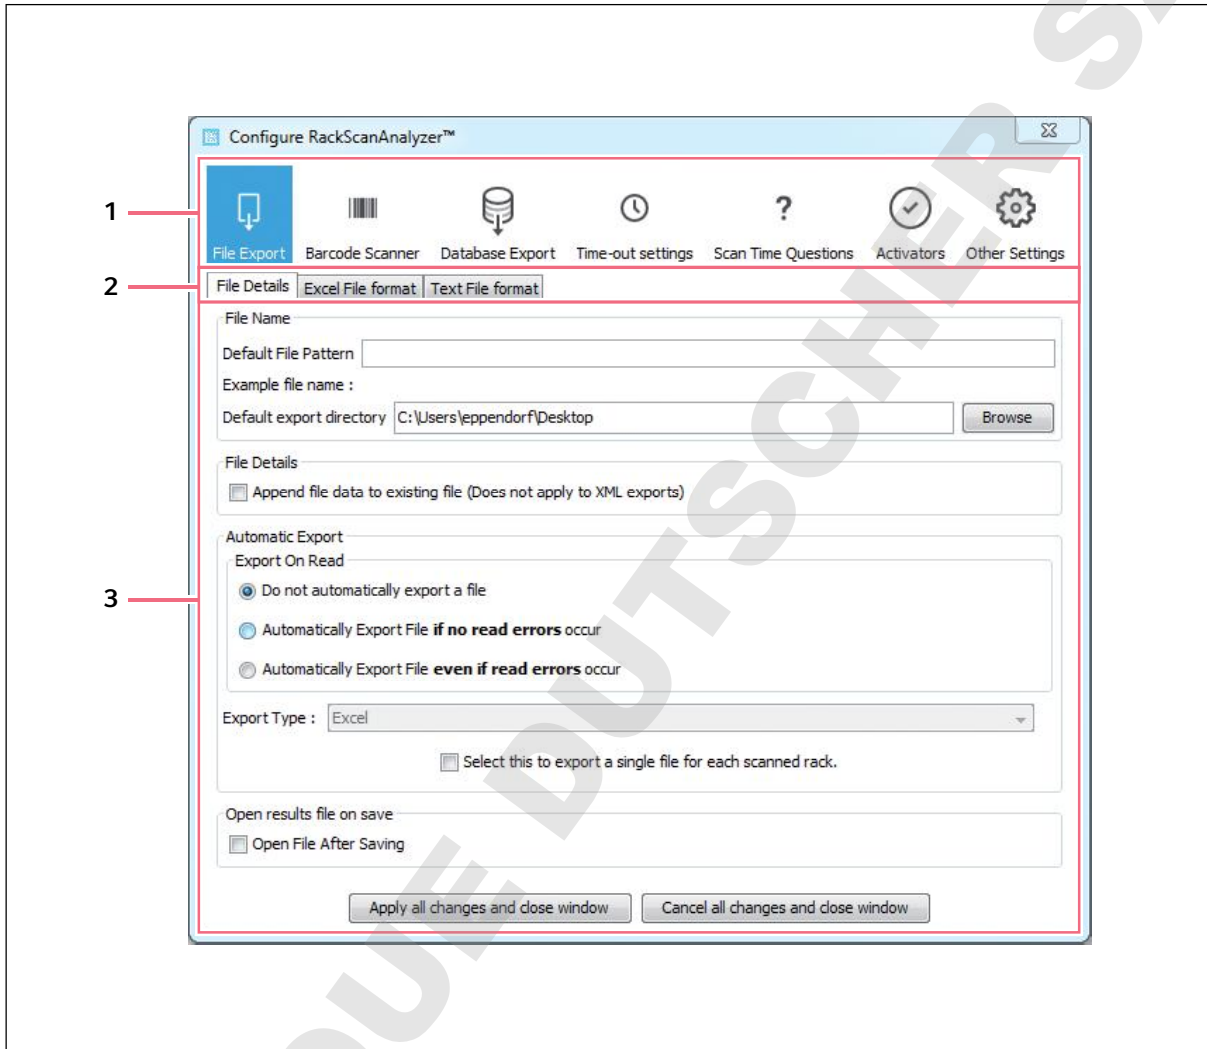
Configure RackScanAnalyzer™

1

File Export Barcode Scanner Database Export Time-out settings Scan Time Questions Activators Other Settings

2

File Details Excel File format Text File format

File Name

Default File Pattern

Example file name :

Default export directory C:\Users\eppendorf\Desktop Browse

File Details

Append file data to existing file (Does not apply to XML exports)

Automatic Export

Export On Read

3

Do not automatically export a file

Automatically Export File **if no read errors** occur

Automatically Export File **even if read errors** occur

Export Type : Excel

Select this to export a single file for each scanned rack.

Open results file on save

Open File After Saving

Apply all changes and close window Cancel all changes and close window